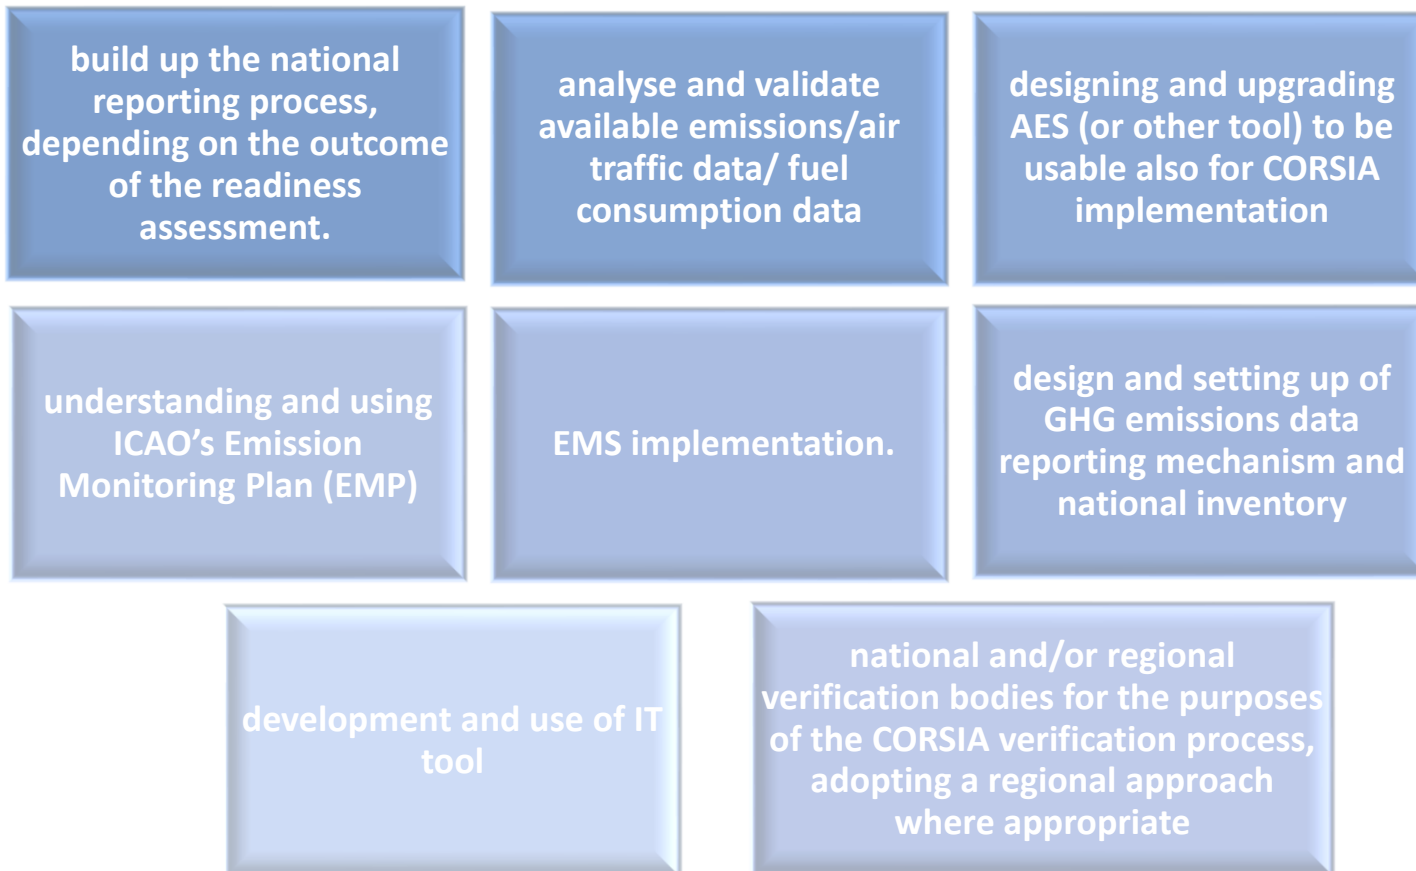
build up the national reporting process, depending on the outcome of the readiness assessment.

analyse and validate available emissions/air traffic data/ fuel consumption data

designing and upgrading AES (or other tool) to be usable also for CORSIA implementation

understanding and using ICAO’s Emission Monitoring Plan (EMP)

EMS implementation.

design and setting up of GHG emissions data reporting mechanism and national inventory

development and use of IT tool

national and/or regional verification bodies for the purposes of the CORSIA verification process, adopting a regional approach where appropriate